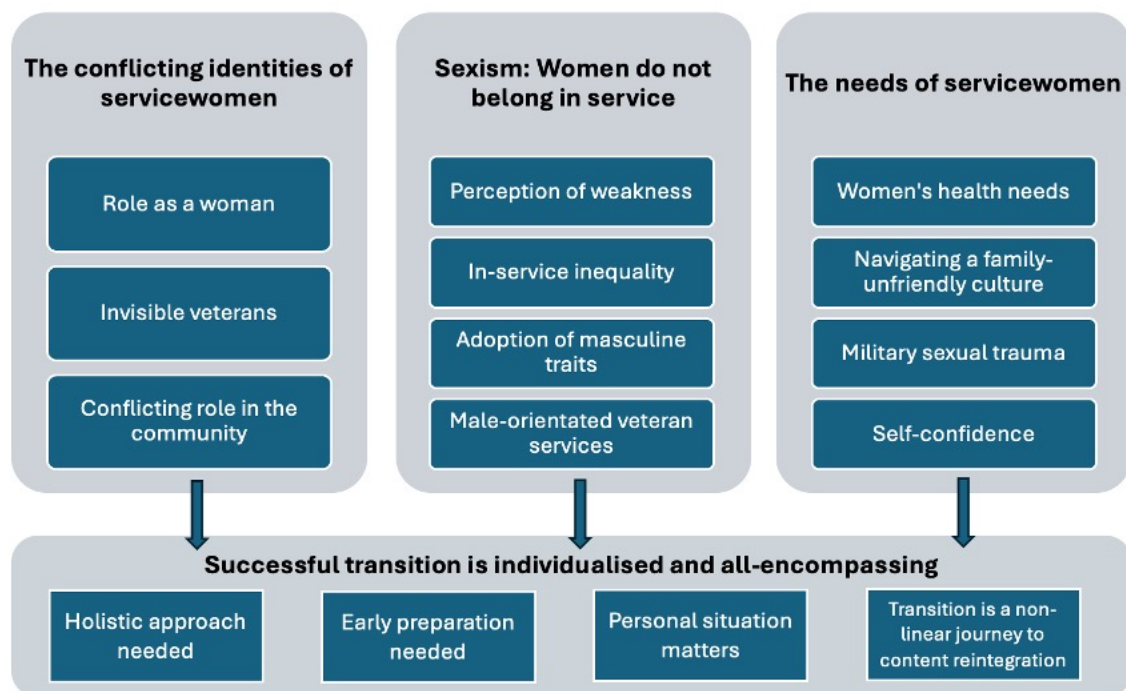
The conflicting identities of servicewomen

Role as a woman

Invisible veterans

Conflicting role in the community

Sexism: Women do not belong in service

Perception of weakness

In-service inequality

Adoption of masculine traits

Male-orientated veteran services

The needs of servicewomen

Women's health needs

Navigating a family-unfriendly culture

Military sexual trauma

Self-confidence

Successful transition is individualised and all-encompassing

Holistic approach needed

Early preparation needed

Personal situation matters

Transition is a non-linear journey to content reintegration